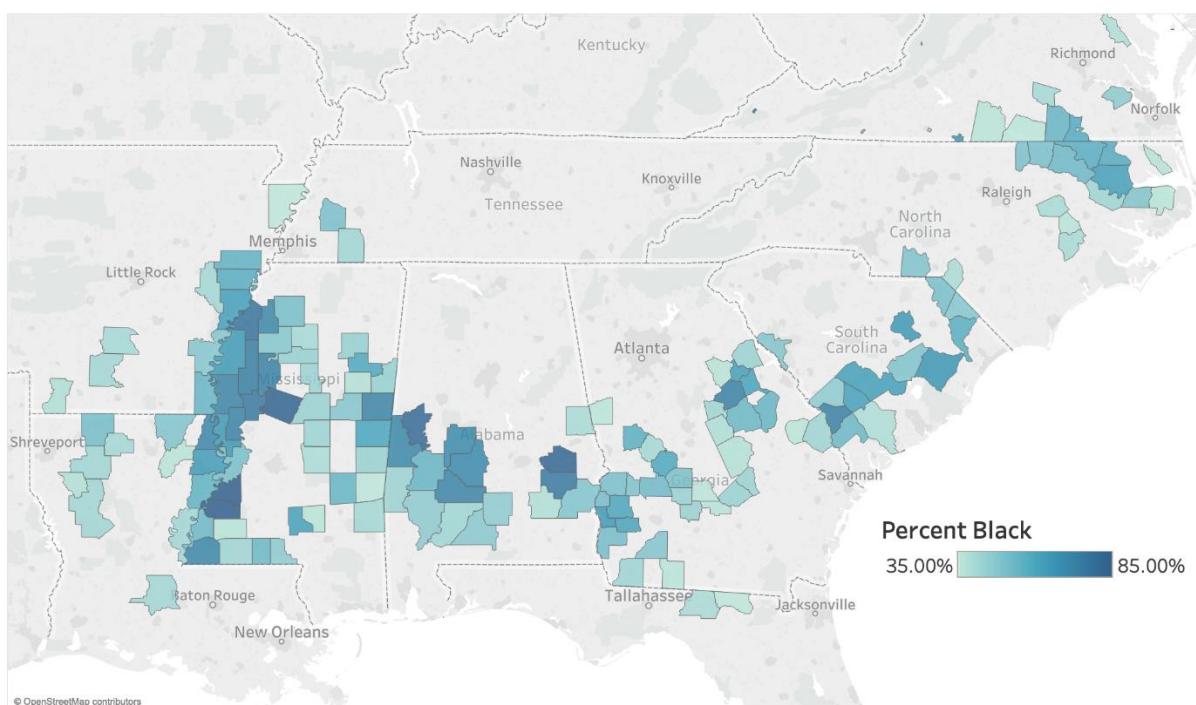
Kentucky
Richmond
Norfolk
Nashville
Knoxville
Tennessee
Raleigh
North Carolina
Memphis
Little Rock
South Carolina
Atlanta
Mississippi
Shreveport
Alabama
Georgia
Savannah
Percent Black
35.00%
85.00%
Baton Rouge
Tallahassee
Jacksonville
New Orleans
© OpenStreetMap contributors